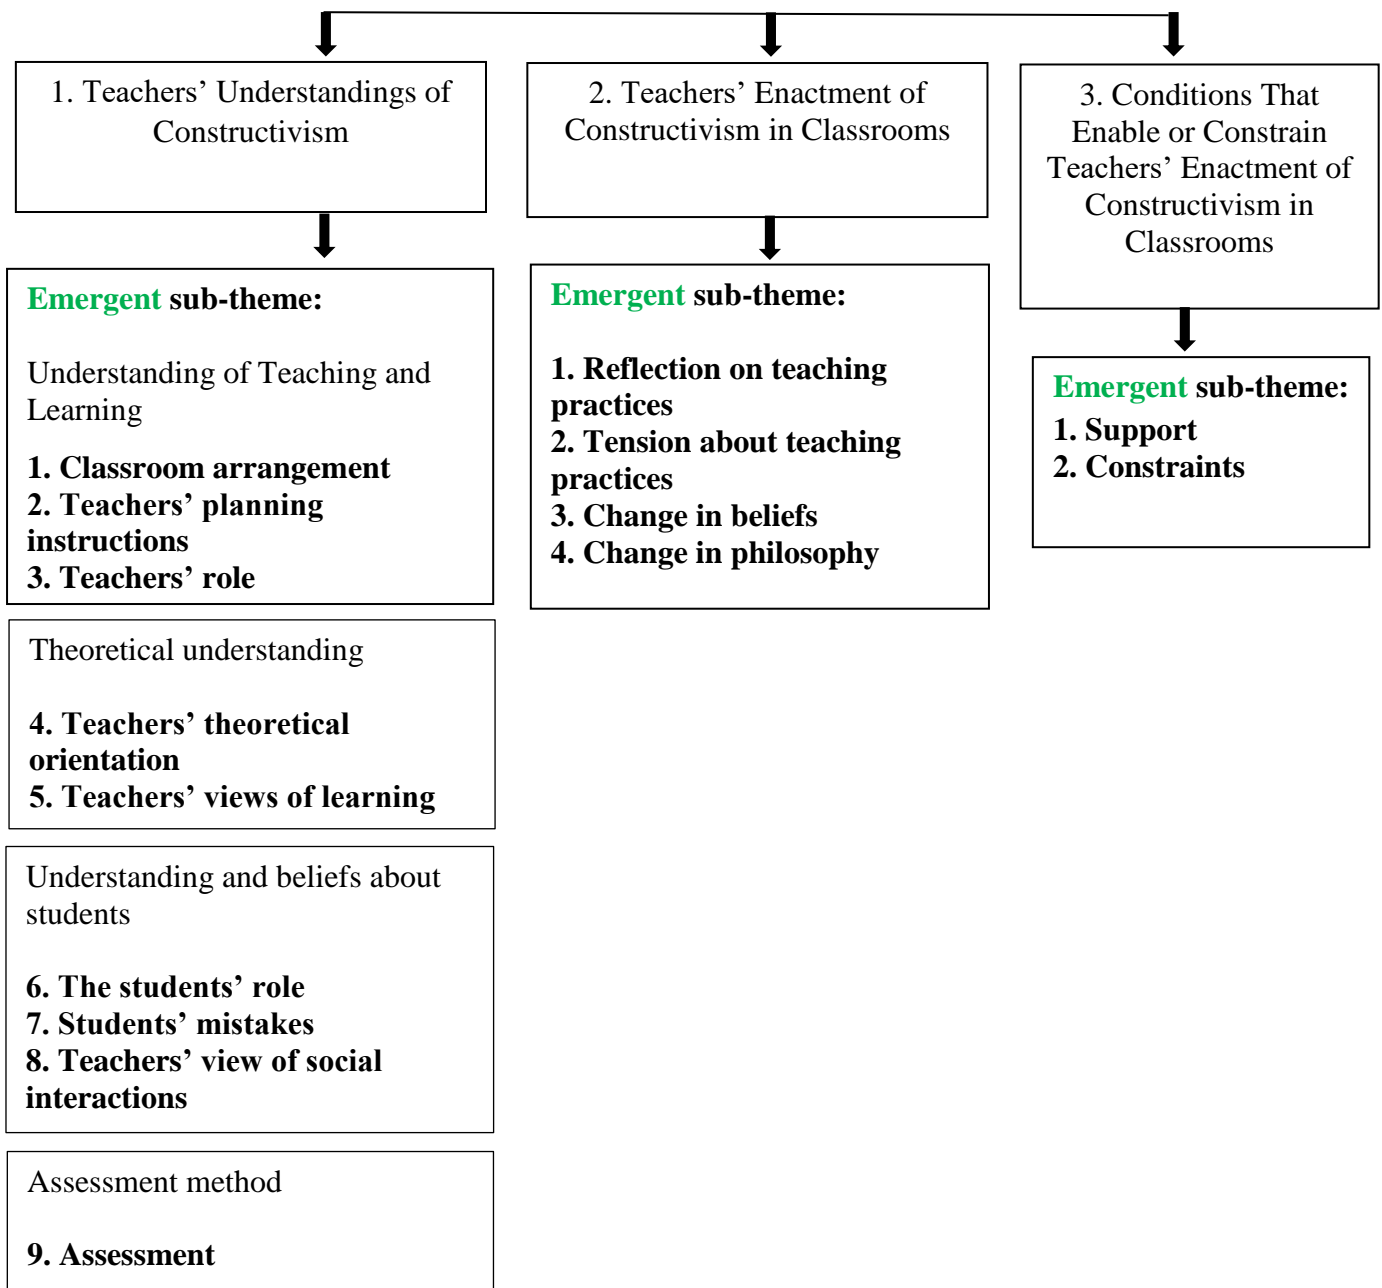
1. Teachers' Understandings of Constructivism

2. Teachers' Enactment of Constructivism in Classrooms

3. Conditions That Enable or Constrain Teachers' Enactment of Constructivism in Classrooms

Emergent sub-theme:

Understanding of Teaching and Learning

1. Classroom arrangement
2. Teachers' planning instructions
3. Teachers' role

Theoretical understanding

4. Teachers' theoretical orientation
5. Teachers' views of learning

Understanding and beliefs about students

6. The students' role
7. Students' mistakes
8. Teachers' view of social interactions

Assessment method

9. Assessment

Emergent sub-theme:

1. Reflection on teaching practices
2. Tension about teaching practices
3. Change in beliefs
4. Change in philosophy

Emergent sub-theme:
1. Support
2. Constraints